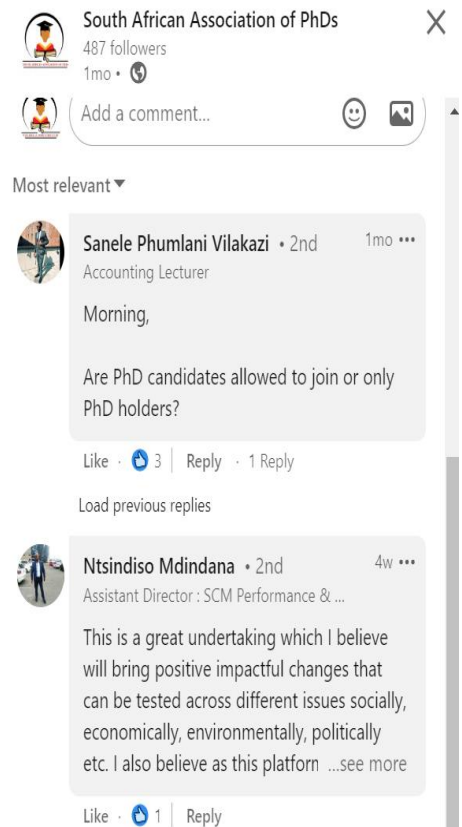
South African Association of PhDs
487 followers
1mo •

X

Add a comment...

Most relevant ▾

Sanele Phumlani Vilakazi • 2nd
1mo •••
Accounting Lecturer

Morning,

Are PhD candidates allowed to join or only PhD holders?

Like · 3 | Reply · 1 Reply

Load previous replies

Ntsindiso Mdindana • 2nd
4w •••
Assistant Director : SCM Performance & ...

This is a great undertaking which I believe will bring positive impactful changes that can be tested across different issues socially, economically, environmentally, politically etc. I also believe as this platforn ...see more

Like · 1 | Reply